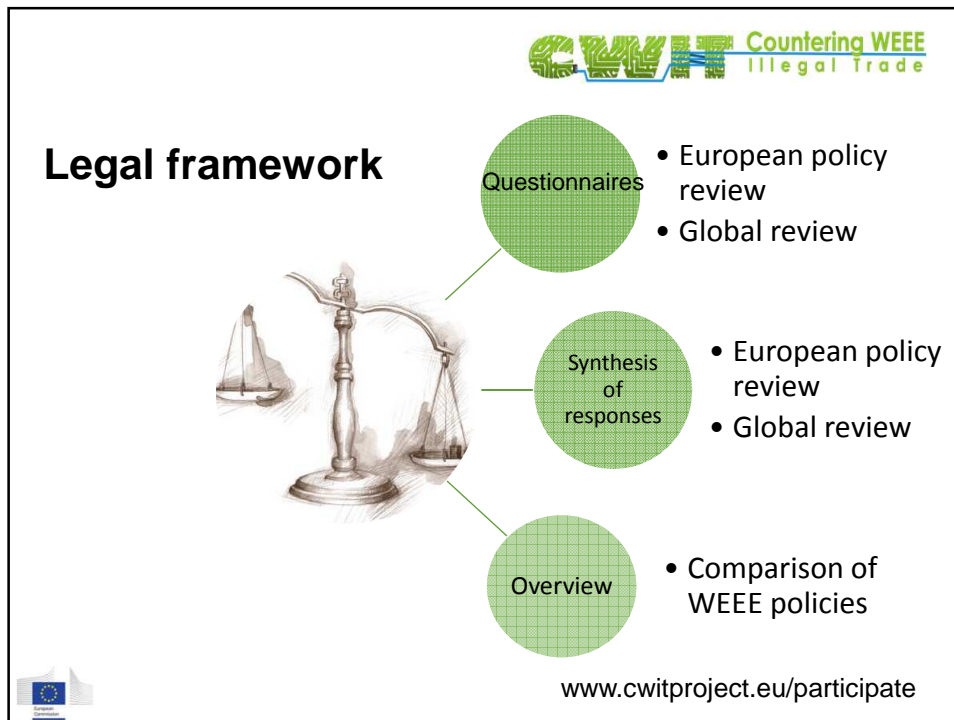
CWIT Countering WEEE Illegal Trade

Legal framework

Questionnaires

• European policy review
• Global review

Synthesis of responses

• European policy review
• Global review

Overview

• Comparison of WEEE policies

www.cwitproject.eu/participate